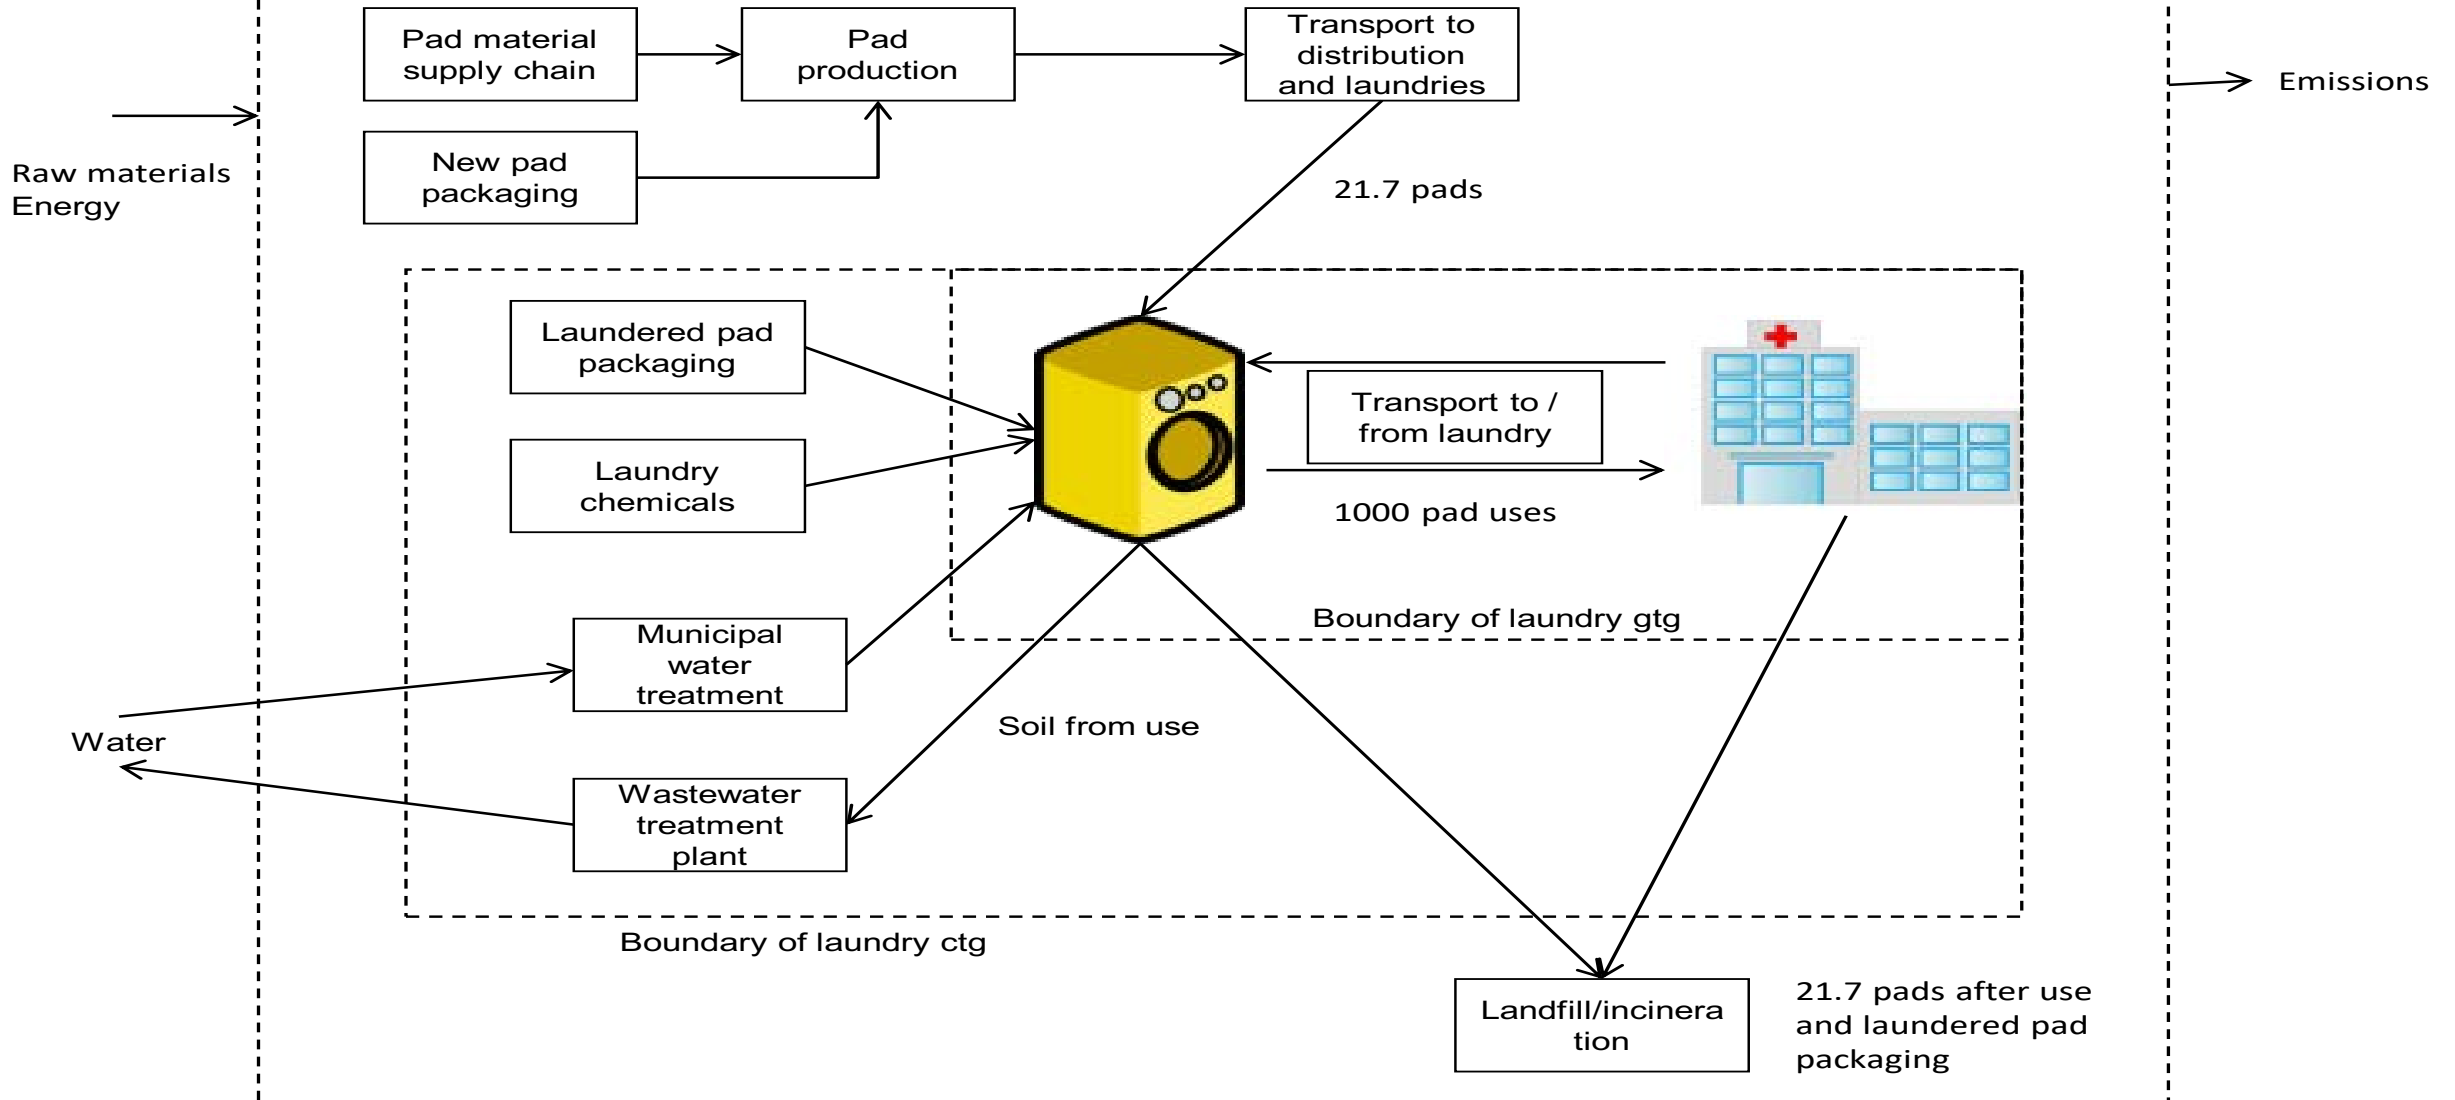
Pad material supply chain

Pad production

Transport to distribution and laundries

Emissions

New pad packaging

Raw materials
Energy

21.7 pads

Laundered pad packaging

Transport to / from laundry

Laundry chemicals

1000 pad uses

Boundary of laundry gtg

Municipal water treatment

Water

Soil from use

Wastewater treatment plant

Boundary of laundry ctg

Landfill/incinera tion

21.7 pads after use and laundered pad packaging